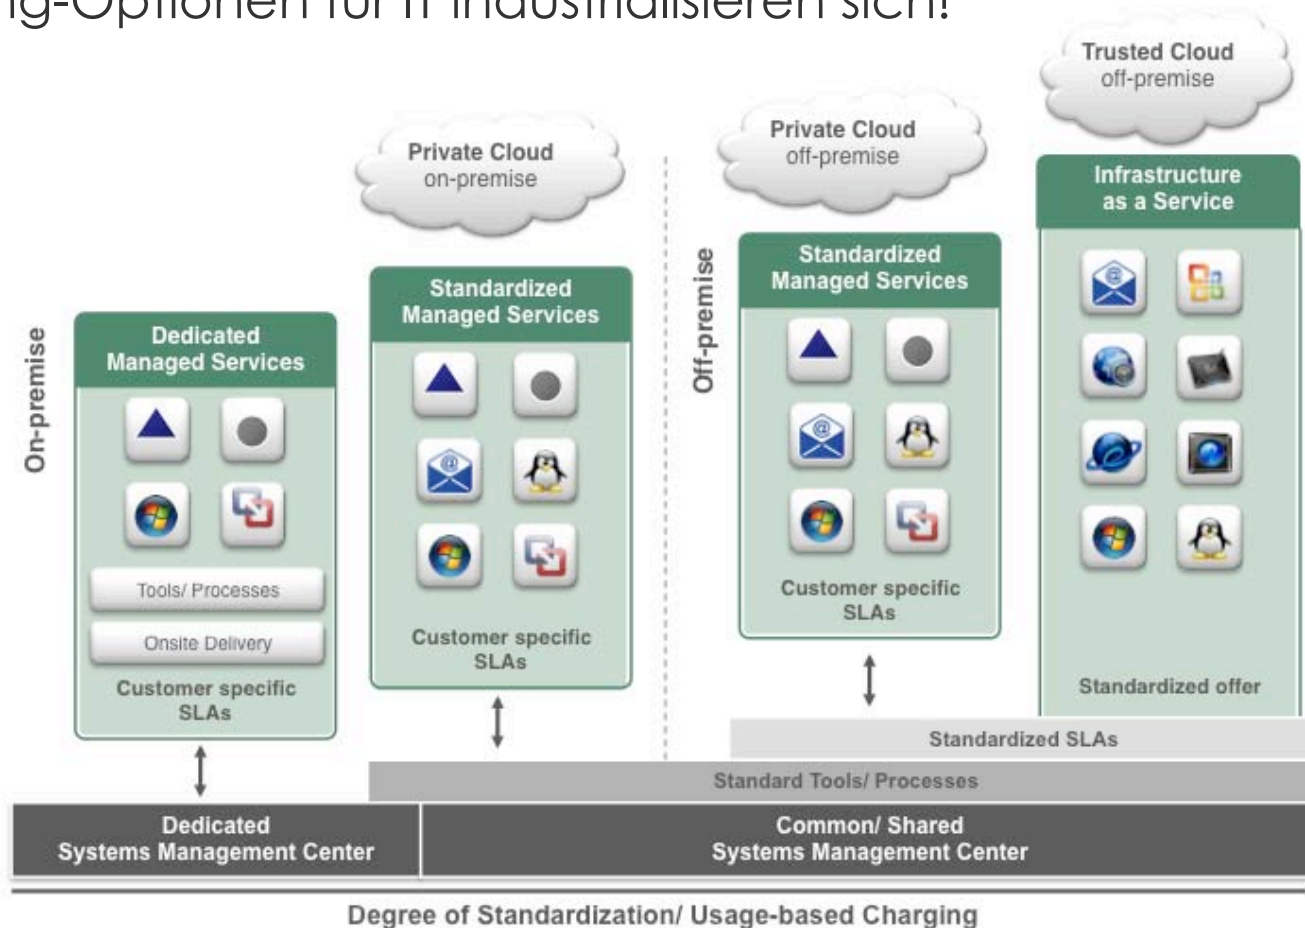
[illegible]g-Optionen für IT industrialisieren sich!

Trusted Cloud
off-premise

Private Cloud
on-premise

Private Cloud
off-premise

On-premise

Dedicated
Managed Services

Tools/ Processes

Onsite Delivery

Customer specific
SLAs

Standardized
Managed Services

Customer specific
SLAs

Off-premise

Standardized
Managed Services

Customer specific
SLAs

Infrastructure
as a Service

Standardized offer

Standardized SLAs

Standard Tools/ Processes

Dedicated
Systems Management Center

Common/ Shared
Systems Management Center

Degree of Standardization/ Usage-based Charging